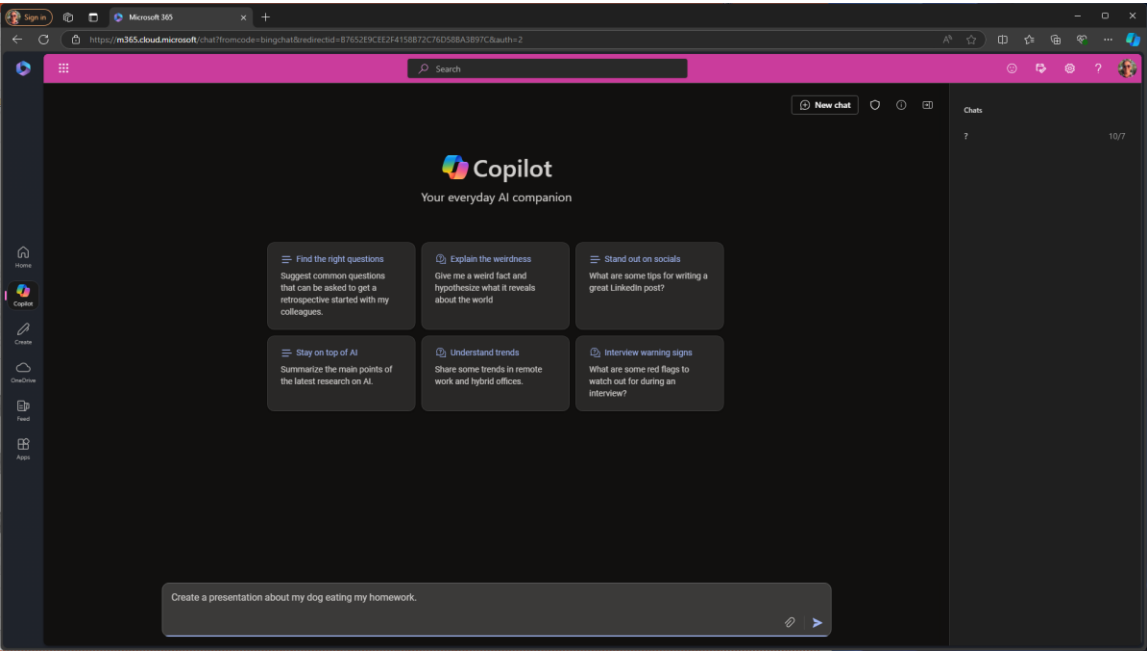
Sign in

Microsoft 365

https://m365.cloud.microsoft/chat?fromcode=bingchat&redirectid=B7652E9CEE2F4158B72C76D58BA3B97C&auth=2

Search

New chat

Chats

? 10/7

Copilot

Your everyday AI companion

Find the right questions
Suggest common questions that can be asked to get a retrospective started with my colleagues.

Explain the weirdness
Give me a weird fact and hypothesize what it reveals about the world

Stand out on socials
What are some tips for writing a great LinkedIn post?

Stay on top of AI
Summarize the main points of the latest research on AI.

Understand trends
Share some trends in remote work and hybrid offices.

Interview warning signs
What are some red flags to watch out for during an interview?

Home

Copilot

Create

OneDrive

Feed

Apps

Create a presentation about my dog eating my homework.